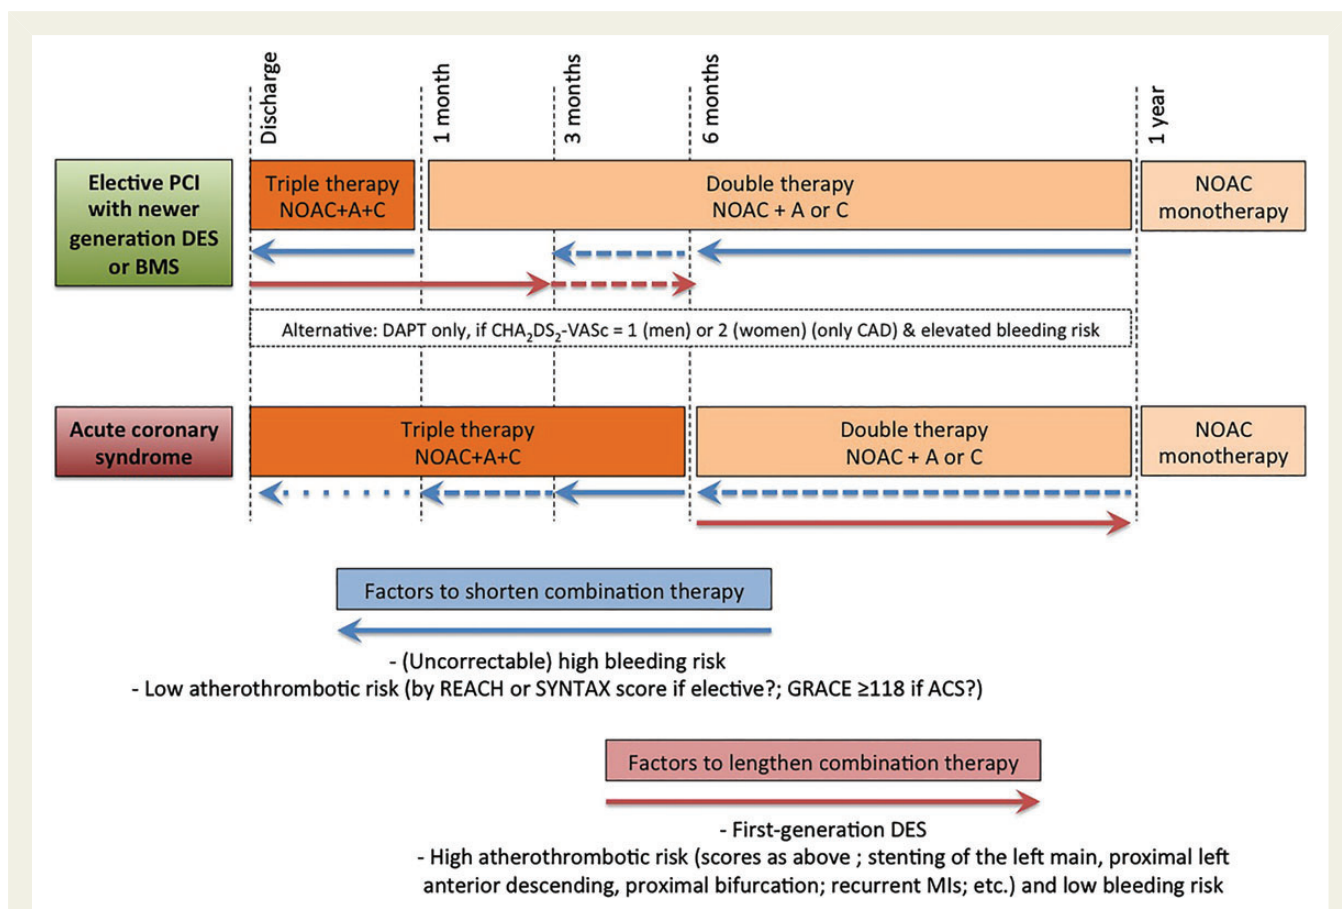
Discharge
1 month
3 months
6 months
1 year

Elective PCI with newer generation DES or BMS

Triple therapy NOAC+A+C

Double therapy NOAC + A or C

NOAC monotherapy

Alternative: DAPT only, if $CHA_2DS_2$-VASc = 1 (men) or 2 (women) (only CAD) & elevated bleeding risk

Acute coronary syndrome

Triple therapy NOAC+A+C

Double therapy NOAC + A or C

NOAC monotherapy

Factors to shorten combination therapy

- (Uncorrectable) high bleeding risk
- Low atherothrombotic risk (by REACH or SYNTAX score if elective?; GRACE ≥118 if ACS?)

Factors to lengthen combination therapy

- First-generation DES
- High atherothrombotic risk (scores as above ; stenting of the left main, proximal left anterior descending, proximal bifurcation; recurrent MIs; etc.) and low bleeding risk